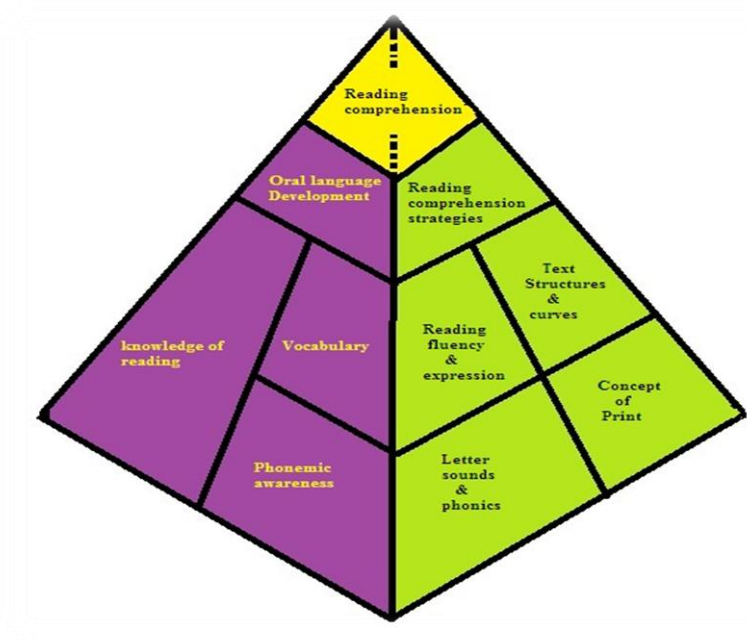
Reading comprehension

Oral language Development

Reading comprehension strategies

knowledge of reading

Vocabulary

Text Structures & curves

Reading fluency & expression

Concept of Print

Phonemic awareness

Letter sounds & phonics